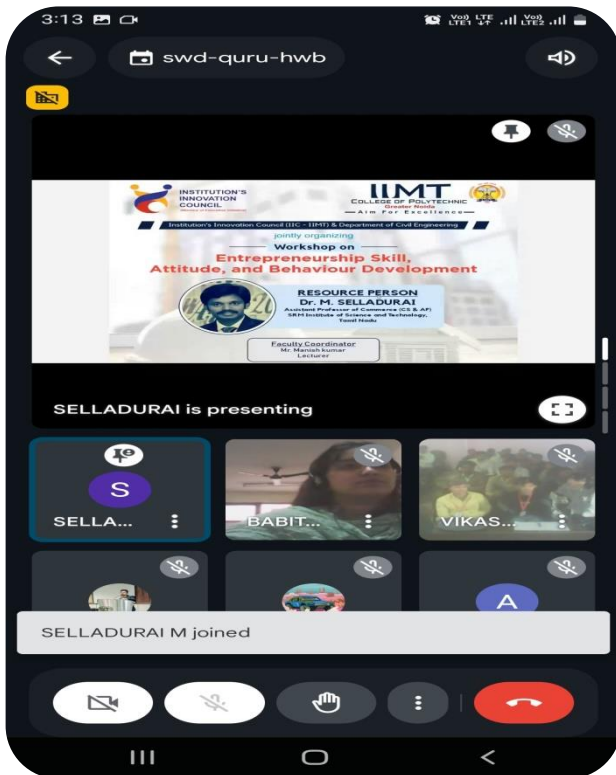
3:13

swd-quru-hwb

INSTITUTION'S INNOVATION COUNCIL

IIMT COLLEGE OF POLYTECHNIC Greater Noida
— Aim For Excellence —

Institution's Innovation Council (IIC - IIMT) & Department of Civil Engineering

jointly organizing

Workshop on

Entrepreneurship Skill, Attitude, and Behaviour Development

RESOURCE PERSON
Dr. M. SELLADURAI
Assistant Professor of Commerce (CS & AF)
SRM Institute of Science and Technology,
Tamil Nadu

Faculty Coordinator
Mr. Manish kumar
Lecturer

SELLADURAI is presenting

S
SELLA...

BABIT...

VIKAS...

A

SELLADURAI M joined